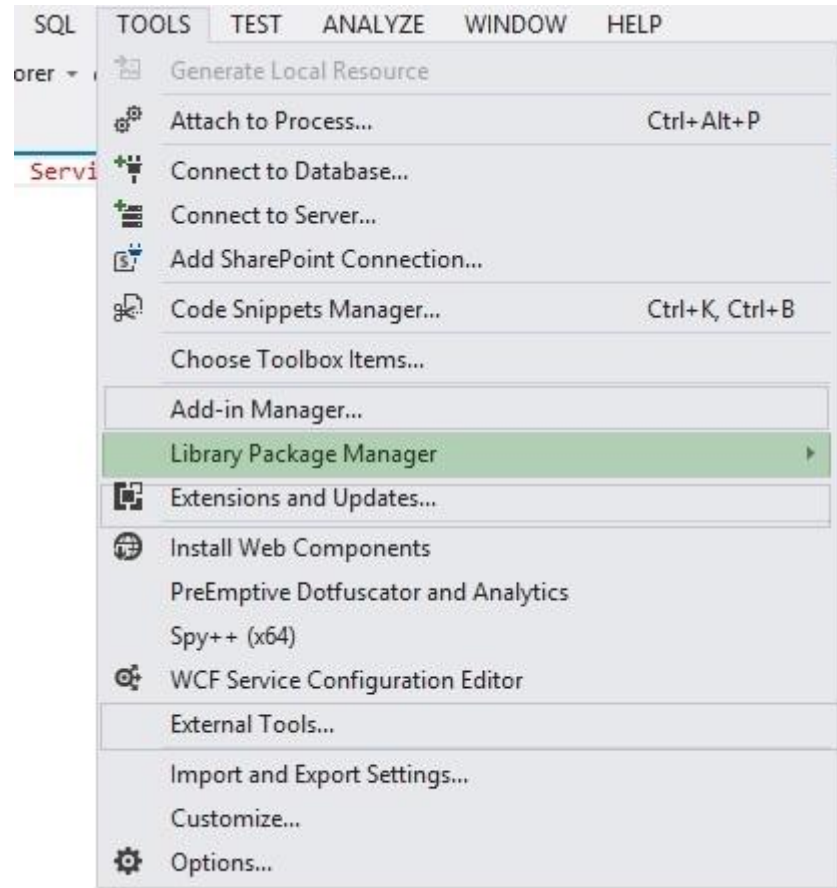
SQL TOOLS TEST ANALYZE WINDOW HELP

orer ▾

Servi

Generate Local Resource
Attach to Process... Ctrl+Alt+P
Connect to Database...
Connect to Server...
Add SharePoint Connection...
Code Snippets Manager... Ctrl+K, Ctrl+B
Choose Toolbox Items...
Add-in Manager...
Library Package Manager
Extensions and Updates...
Install Web Components
PreEmptive Dotfuscator and Analytics
Spy++ (x64)
WCF Service Configuration Editor
External Tools...
Import and Export Settings...
Customize...
Options...